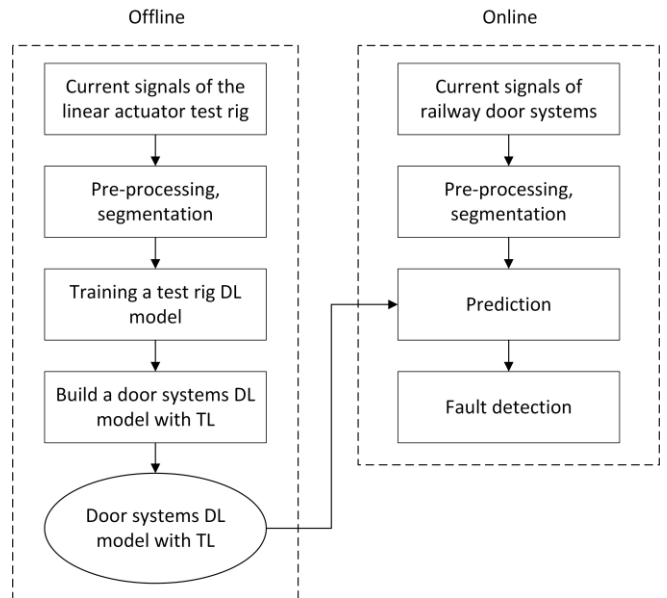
Offline

Current signals of the linear actuator test rig

Pre-processing, segmentation

Training a test rig DL model

Build a door systems DL model with TL

Door systems DL model with TL

Online

Current signals of railway door systems

Pre-processing, segmentation

Prediction

Fault detection